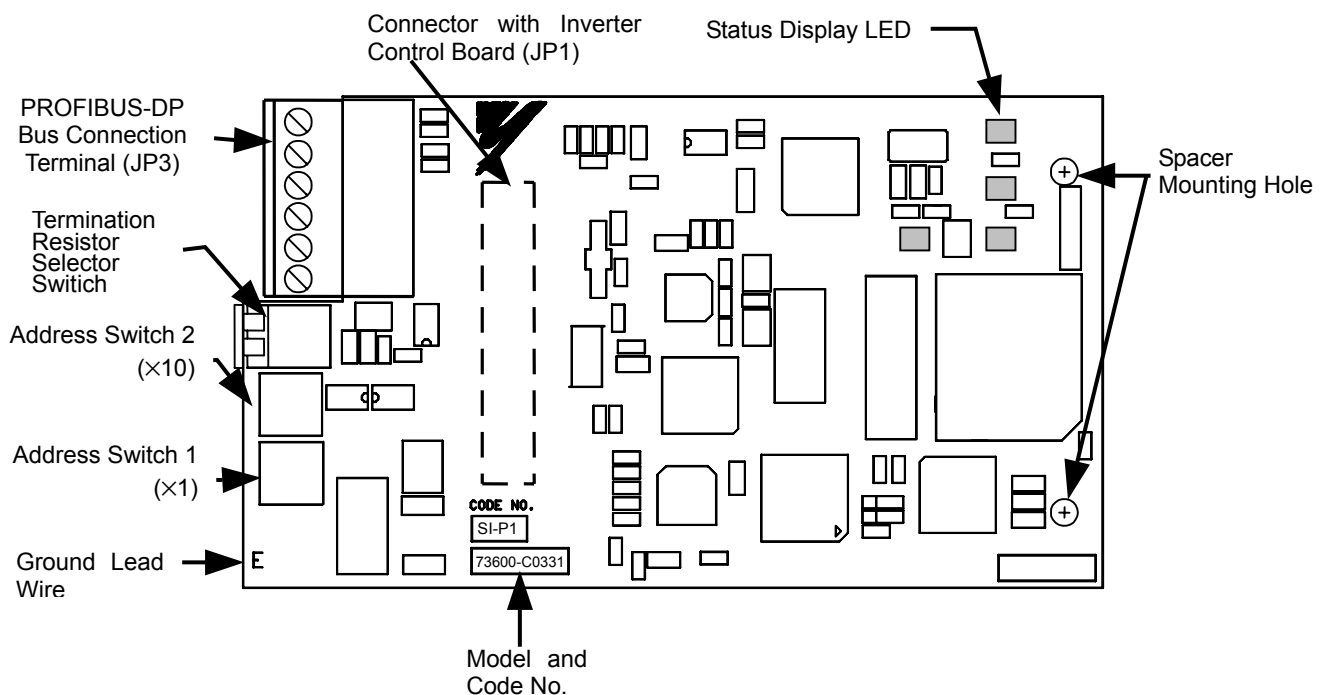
Connector with Inverter Control Board (JP1)

Status Display LED

PROFIBUS-DP Bus Connection Terminal (JP3)

Spacer Mounting Hole

Termination Resistor Selector Switch

Address Switch 2 (×10)

Address Switch 1 (×1)

CODE NO.

SI-P1

73600-C0331

Ground Lead Wire

E

Model and Code No.